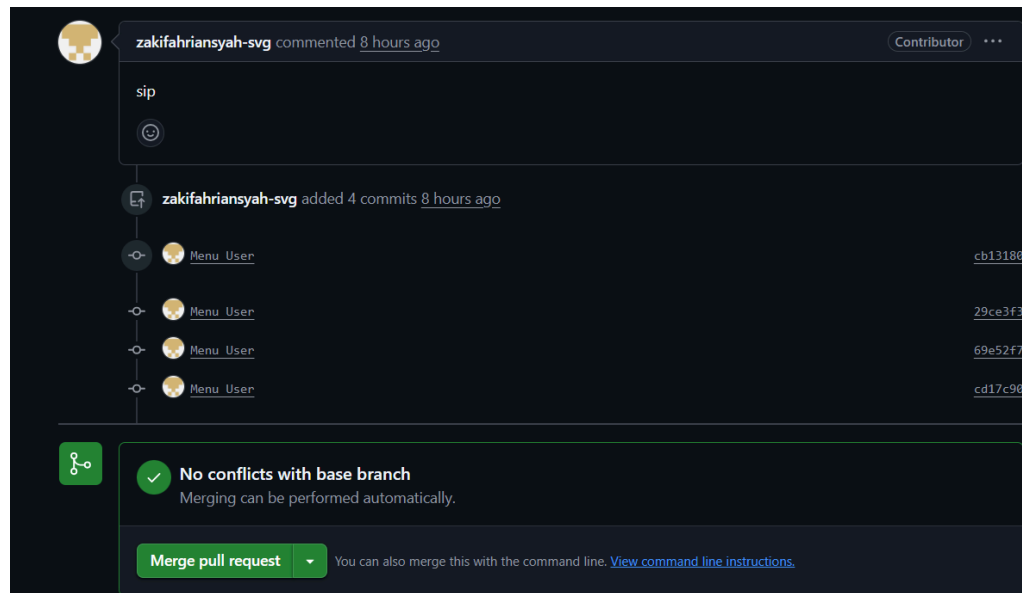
zakifahriansyah-svg commented 8 hours ago

Contributor ···

sip

zakifahriansyah-svg added 4 commits 8 hours ago

Menu User cb1318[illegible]

Menu User 29ce3f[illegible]

Menu User 69e52f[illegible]

Menu User cd17c9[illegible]

No conflicts with base branch
Merging can be performed automatically.

Merge pull request

You can also merge this with the command line. View command line instructions.